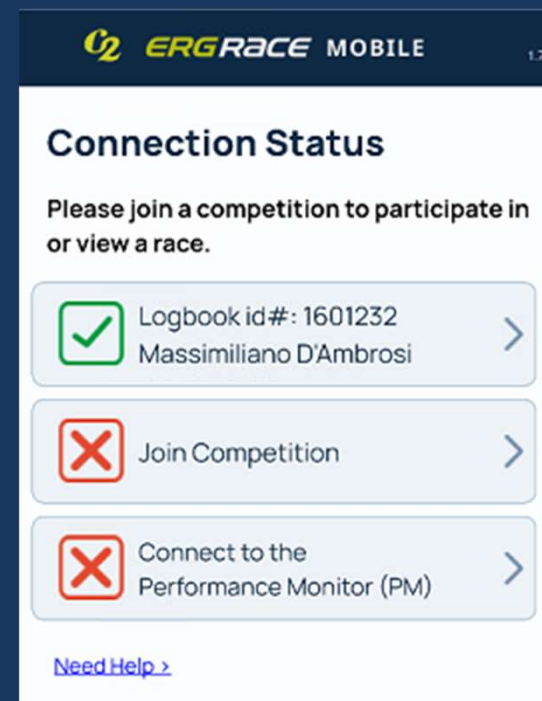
C2 ERGRACE MOBILE 1.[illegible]

Connection Status

Please join a competition to participate in or view a race.

Logbook id#: 1601232
Massimiliano D'Ambrosi

Join Competition

Connect to the Performance Monitor (PM)

Need Help ›